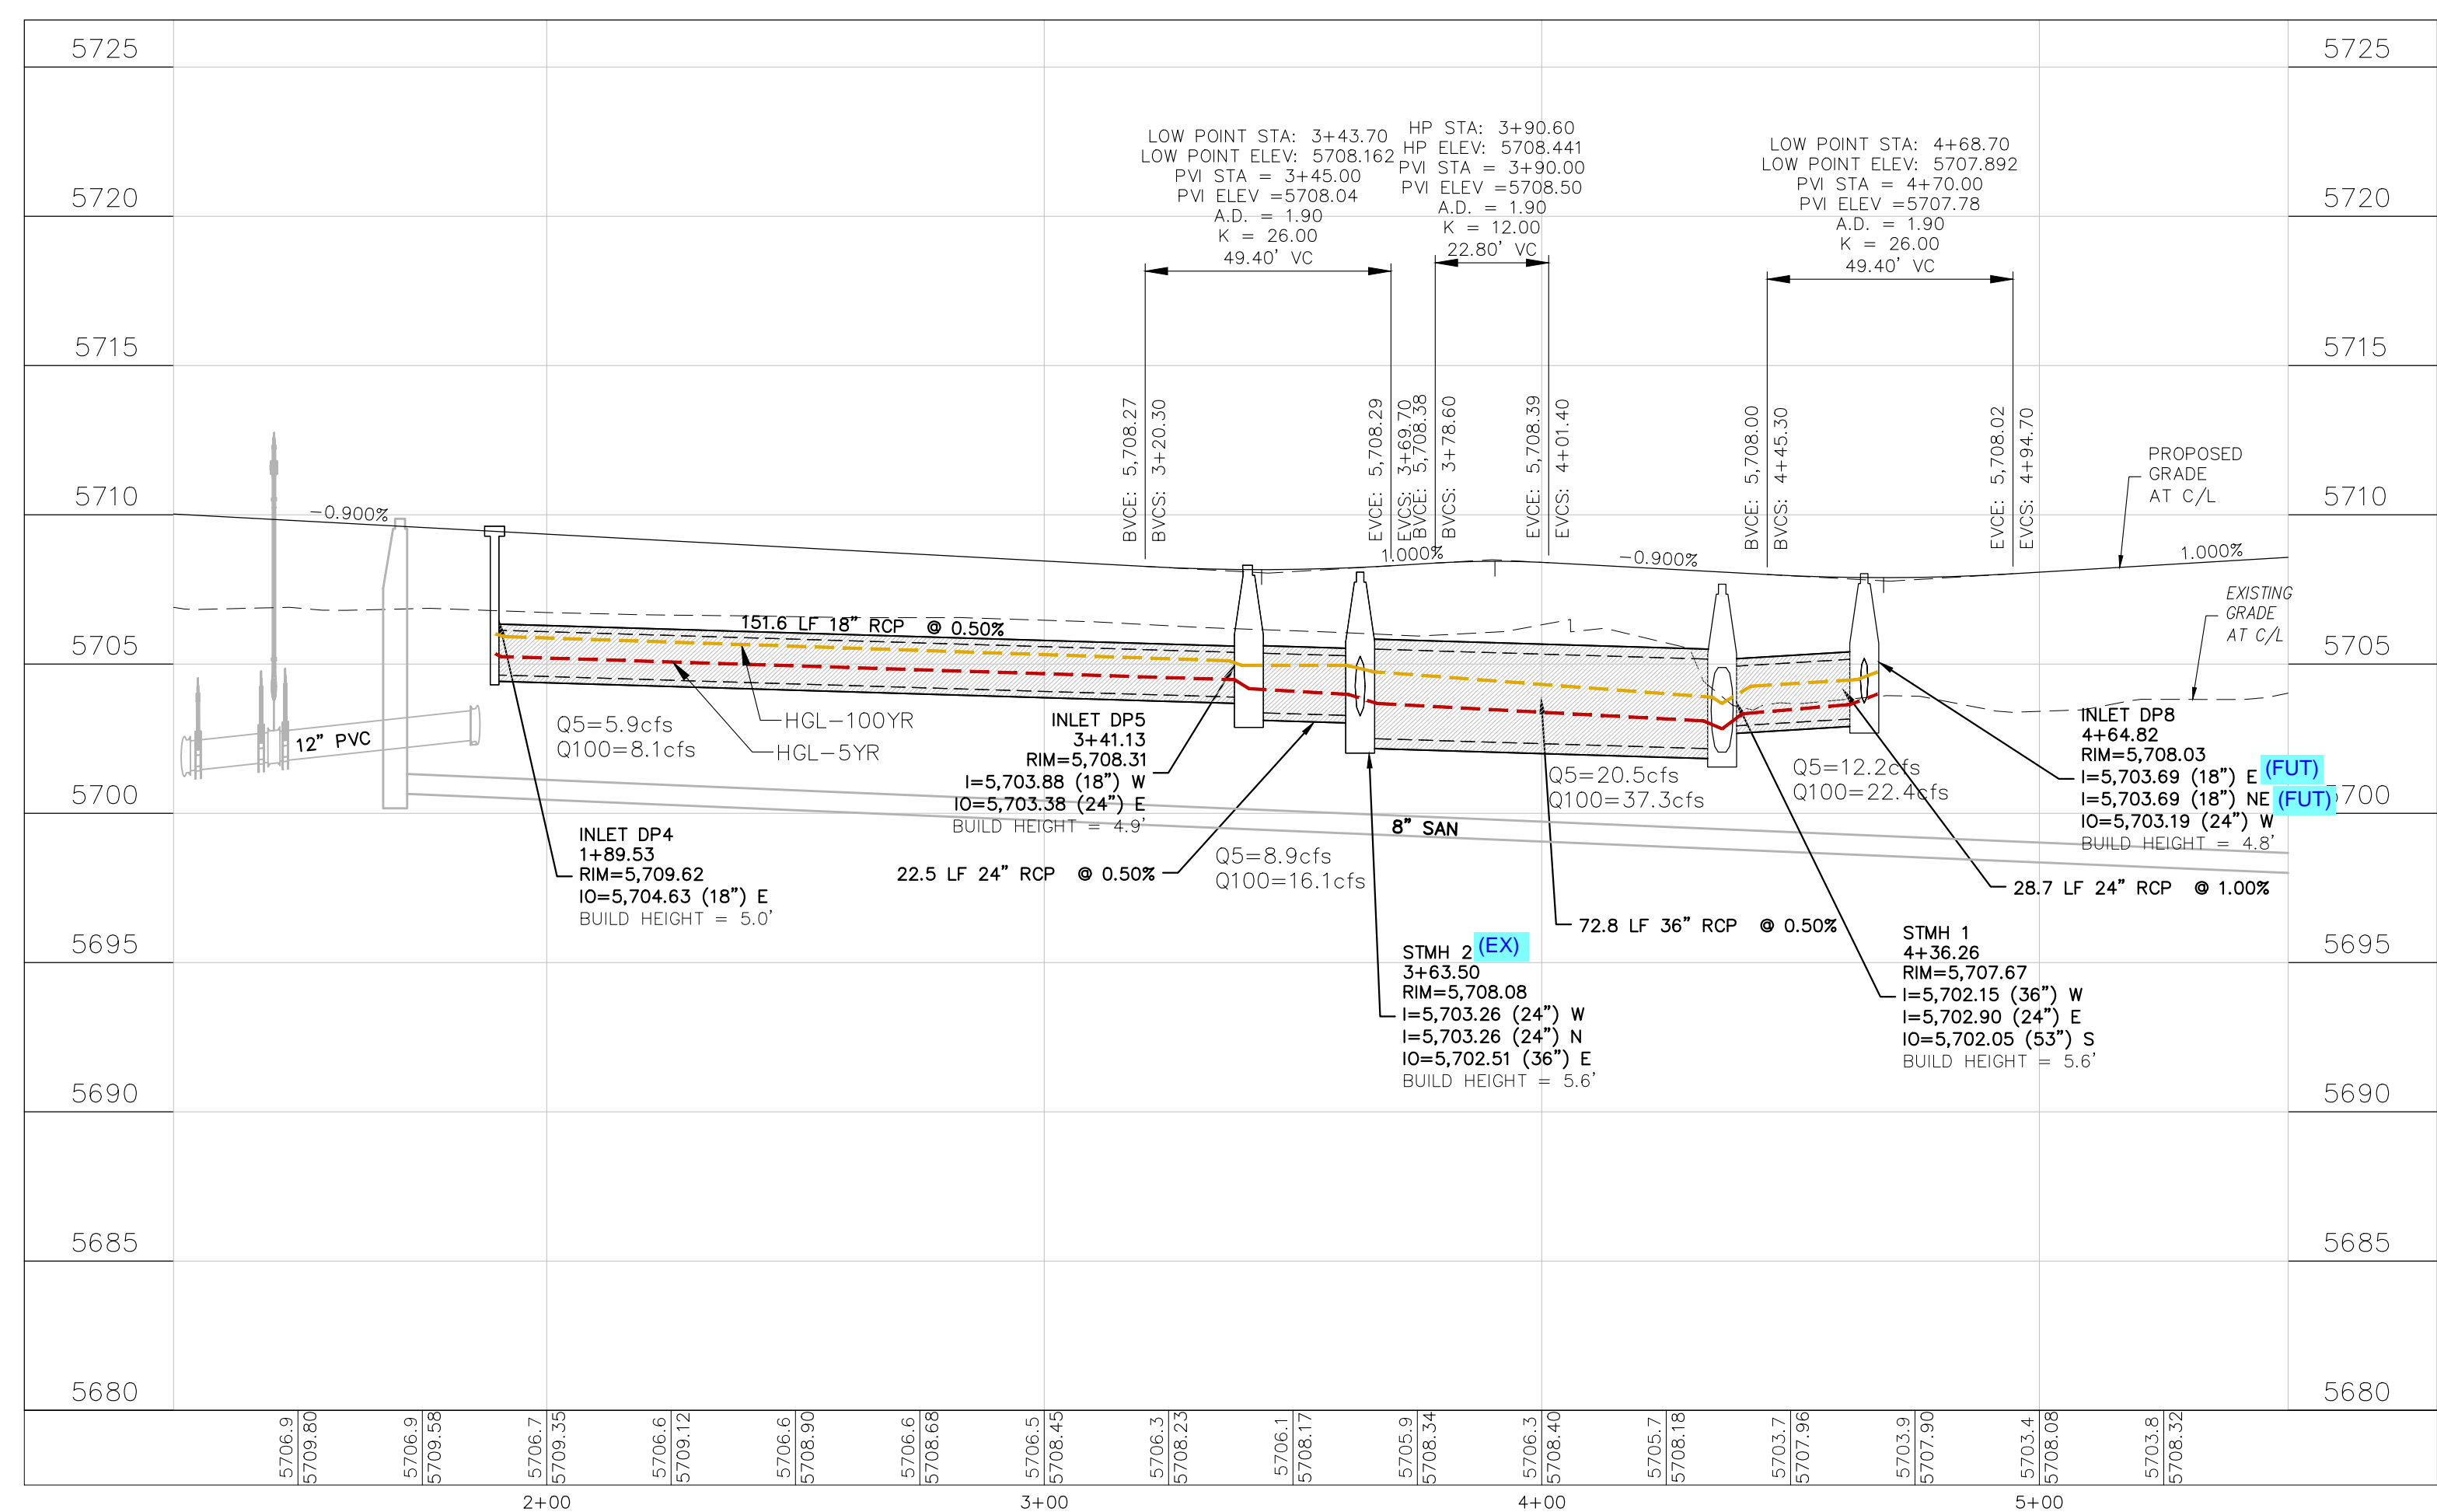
5725
5720
5715
5710
5705
5700
5695
5690
5685
5680

5725
5720
5715
5710
5705
5700
5695
5690
5685
5680

LOW POINT STA: 3+43.70
LOW POINT ELEV: 5708.162
PVI STA = 3+45.00
PVI ELEV =5708.04
A.D. = 1.90
K = 26.00
49.40' VC

HP STA: 3+90.60
HP ELEV: 5708.441
PVI STA = 3+90.00
PVI ELEV =5708.50
A.D. = 1.90
K = 12.00
22.80' VC

LOW POINT STA: 4+68.70
LOW POINT ELEV: 5707.892
PVI STA = 4+70.00
PVI ELEV =5707.78
A.D. = 1.90
K = 26.00
49.40' VC

BVCE: 5,708.27
BVCS: 3+20.30
EVCE: 5,708.29
EVCS: 3+69.70
BVCE: 5,708.38
BVCS: 3+78.60
EVCE: 5,708.39
EVCS: 4+01.40
BVCE: 5,708.00
BVCS: 4+45.30
EVCE: 5,708.02
EVCS: 4+94.70

PROPOSED GRADE AT C/L
-0.900%
1.000%
-0.900%
1.000%
EXISTING GRADE AT C/L

151.6 LF 18" RCP @ 0.50%
Q5=5.9cfs
Q100=8.1cfs
HGL-100YR
HGL-5YR
12" PVC

INLET DP5
3+41.13
RIM=5,708.31
I=5,703.88 (18") W
IO=5,703.38 (24") E
BUILD HEIGHT = 4.9'

INLET DP4
1+89.53
RIM=5,709.62
IO=5,704.63 (18") E
BUILD HEIGHT = 5.0'

22.5 LF 24" RCP @ 0.50%
Q5=8.9cfs
Q100=16.1cfs
8" SAN
Q5=20.5cfs
Q100=37.3cfs
Q5=12.2cfs
Q100=22.4cfs

INLET DP8
4+64.82
RIM=5,708.03
I=5,703.69 (18") E (FUT)
I=5,703.69 (18") NE (FUT)
IO=5,703.19 (24") W
BUILD HEIGHT = 4.8'

28.7 LF 24" RCP @ 1.00%
72.8 LF 36" RCP @ 0.50%

STMH 2 (EX)
3+63.50
RIM=5,708.08
I=5,703.26 (24") W
I=5,703.26 (24") N
IO=5,702.51 (36") E
BUILD HEIGHT = 5.6'

STMH 1
4+36.26
RIM=5,707.67
I=5,702.15 (36") W
I=5,702.90 (24") E
IO=5,702.05 (53") S
BUILD HEIGHT = 5.6'

5706.9 5709.80
5706.9 5709.58
5706.7 5709.35
5706.6 5709.12
5706.6 5708.90
5706.6 5708.68
5706.5 5708.45
5706.3 5708.23
5706.1 5708.17
5705.9 5708.34
5706.3 5708.40
5705.7 5708.18
5703.7 5707.96
5703.9 5707.90
5703.4 5708.08
5703.8 5708.32

2+00
3+00
4+00
5+00